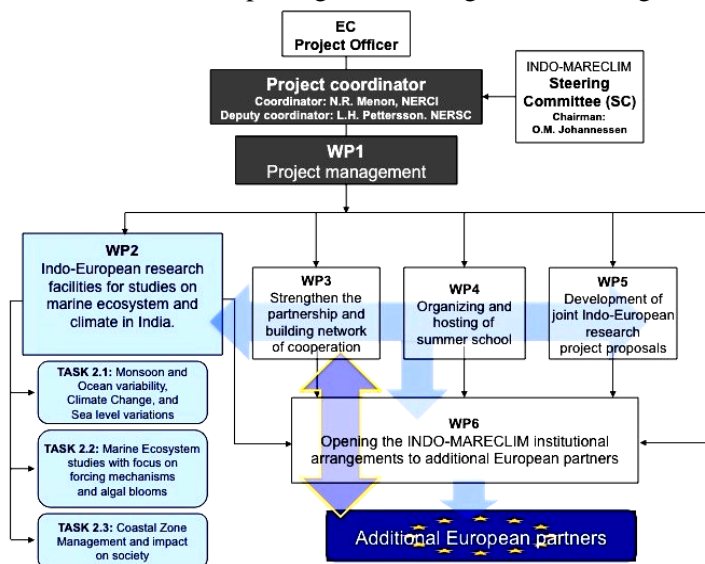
EC
Project Officer

Project coordinator
Coordinator: N.R. Menon, NERCI
Deputy coordinator: L.H. Pettersson. NERSC

INDO-MARECLIM
Steering Committee (SC)
Chairman:
O.M. Johannessen

WP1
Project management

WP2
Indo-European research facilities for studies on marine ecosystem and climate in India.

WP3
Strengthen the partnership and building network of cooperation

WP4
Organizing and hosting of summer school

WP5
Development of joint Indo-European research project proposals

TASK 2.1: Monsoon and Ocean variability, Climate Change, and Sea level variations

TASK 2.2: Marine Ecosystem studies with focus on forcing mechanisms and algal blooms

TASK 2.3: Coastal Zone Management and impact on society

WP6
Opening the INDO-MARECLIM institutional arrangements to additional European partners

Additional European partners